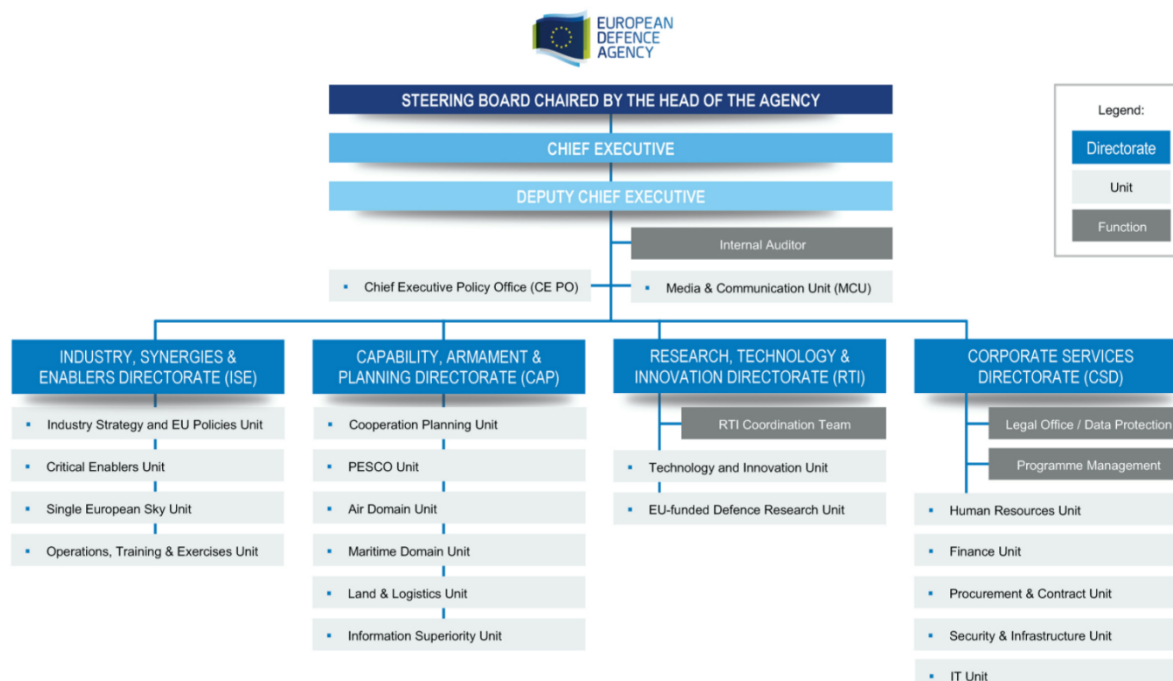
EUROPEAN DEFENCE AGENCY

STEERING BOARD CHAIRED BY THE HEAD OF THE AGENCY

CHIEF EXECUTIVE

DEPUTY CHIEF EXECUTIVE

Internal Auditor

Chief Executive Policy Office (CE PO)

Media & Communication Unit (MCU)

Legend:

Directorate

Unit

Function

INDUSTRY, SYNERGIES & ENABLERS DIRECTORATE (ISE)

Industry Strategy and EU Policies Unit

Critical Enablers Unit

Single European Sky Unit

Operations, Training & Exercises Unit

CAPABILITY, ARMAMENT & PLANNING DIRECTORATE (CAP)

Cooperation Planning Unit

PESCO Unit

Air Domain Unit

Maritime Domain Unit

Land & Logistics Unit

Information Superiority Unit

RESEARCH, TECHNOLOGY & INNOVATION DIRECTORATE (RTI)

RTI Coordination Team

Technology and Innovation Unit

EU-funded Defence Research Unit

CORPORATE SERVICES DIRECTORATE (CSD)

Legal Office / Data Protection

Programme Management

Human Resources Unit

Finance Unit

Procurement & Contract Unit

Security & Infrastructure Unit

IT Unit